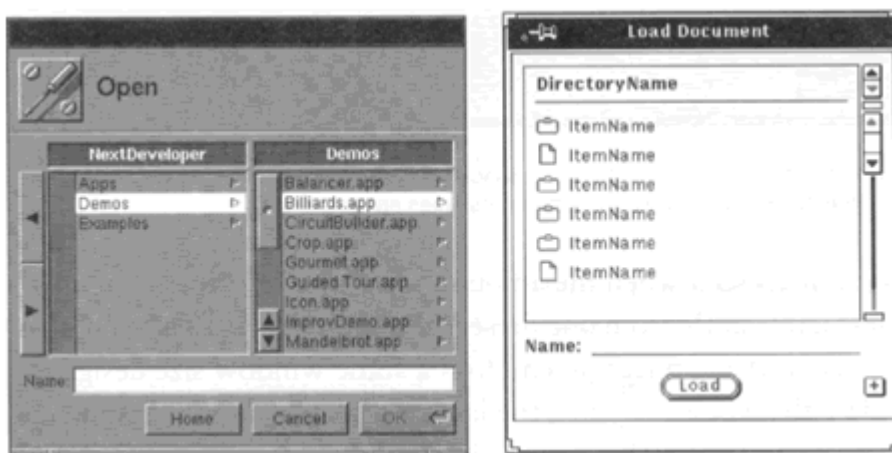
Open

NextDeveloper

Apps
Demos
Examples

Demos

Balancer.app
Billiards.app
CircuitBuilder.app
Crop.app
Gourmet.app
Guided Tour.app
Icon.app
ImprovDemo.app
Mandelbrot.app

Name:

Home
Cancel
OK

Load Document

DirectoryName

ItemName
ItemName
ItemName
ItemName
ItemName
ItemName

Name:

Load